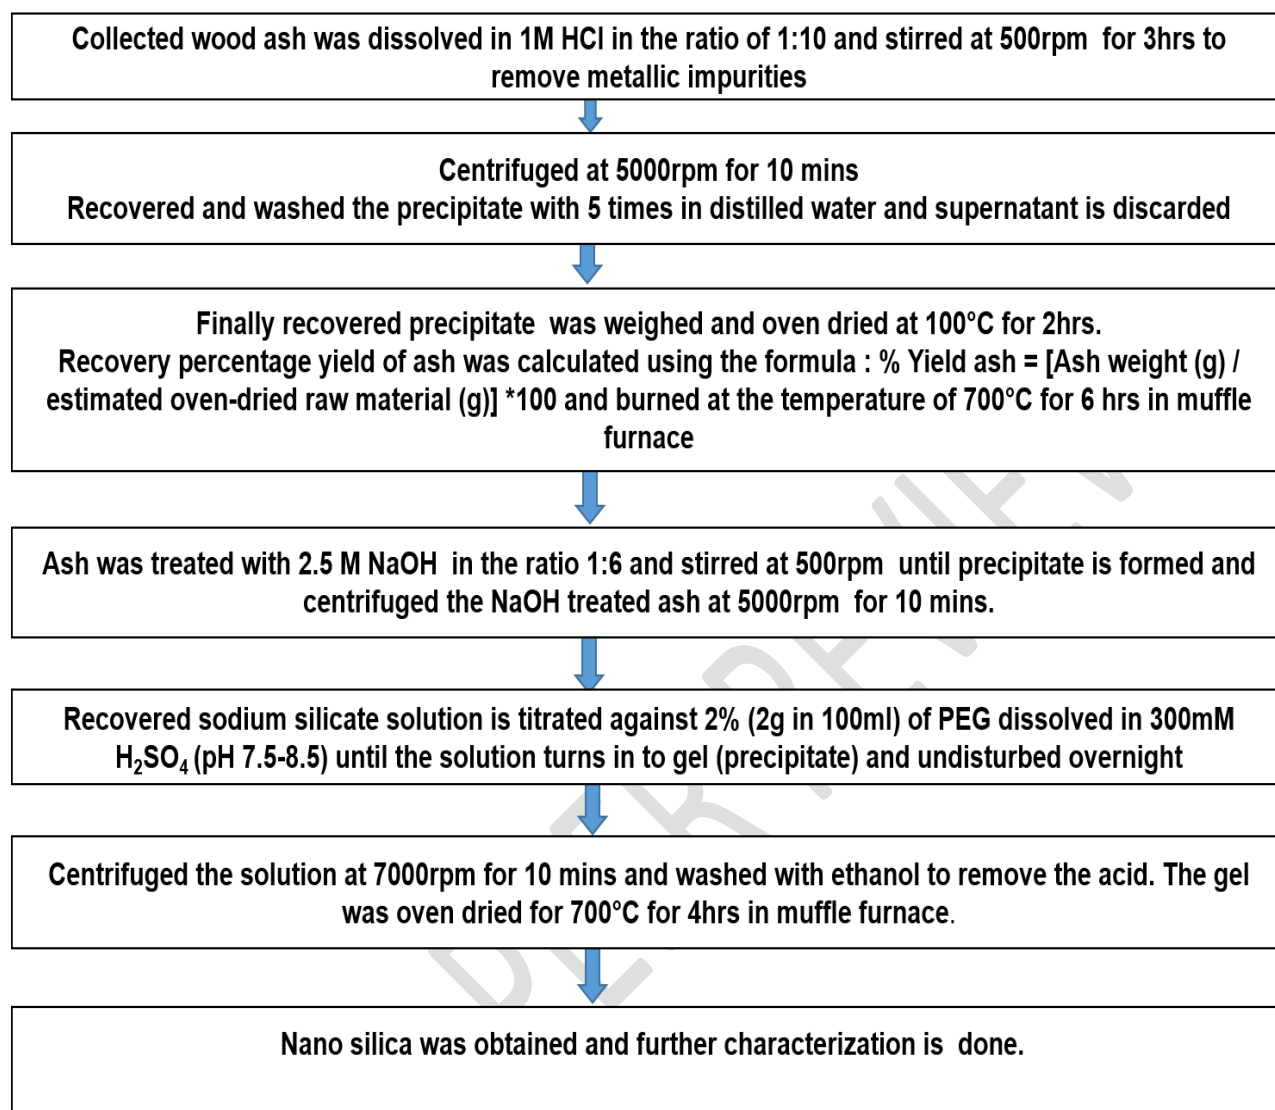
Collected wood ash was dissolved in 1M HCl in the ratio of 1:10 and stirred at 500rpm for 3hrs to remove metallic impurities

Centrifuged at 5000rpm for 10 mins
Recovered and washed the precipitate with 5 times in distilled water and supernatant is discarded

Finally recovered precipitate was weighed and oven dried at 100°C for 2hrs.
Recovery percentage yield of ash was calculated using the formula : % Yield ash = [Ash weight (g) / estimated oven-dried raw material (g)] *100 and burned at the temperature of 700°C for 6 hrs in muffle furnace

Ash was treated with 2.5 M NaOH in the ratio 1:6 and stirred at 500rpm until precipitate is formed and centrifuged the NaOH treated ash at 5000rpm for 10 mins.

Recovered sodium silicate solution is titrated against 2% (2g in 100ml) of PEG dissolved in 300mM $H_2SO_4$ (pH 7.5-8.5) until the solution turns in to gel (precipitate) and undisturbed overnight

Centrifuged the solution at 7000rpm for 10 mins and washed with ethanol to remove the acid. The gel was oven dried for 700°C for 4hrs in muffle furnace.

Nano silica was obtained and further characterization is done.

DRAFT